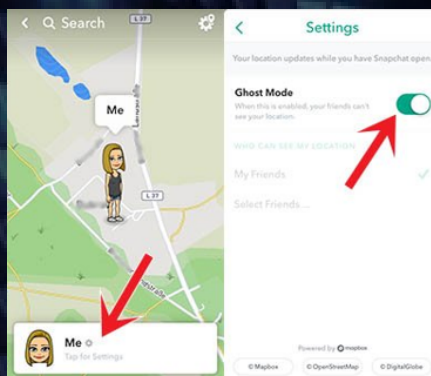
< Search

L 37

Me

L 37

Me
Tap for Settings

<
Settings

Your location updates while you have Snapchat open

Ghost Mode
When this is enabled, your friends can't see your location.

WHO CAN SEE MY LOCATION

My Friends

Select Friends...

Powered by mapbox

© Mapbox
© OpenStreetMap
© DigitalGlobe